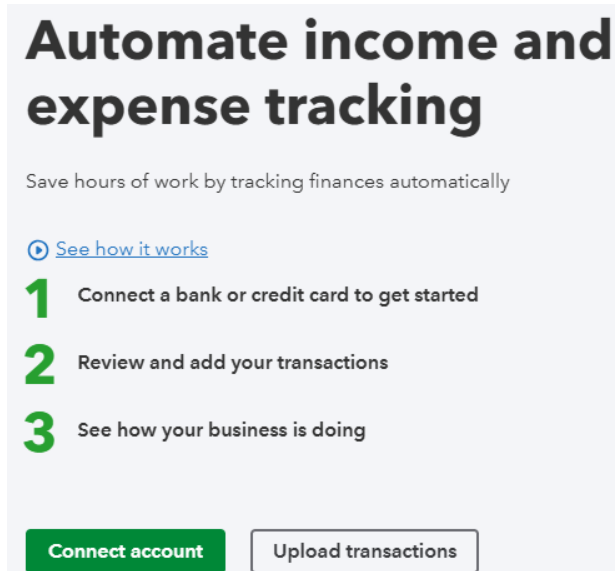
Automate income and expense tracking

Save hours of work by tracking finances automatically

See how it works

1 Connect a bank or credit card to get started

2 Review and add your transactions

3 See how your business is doing

Connect account

Upload transactions